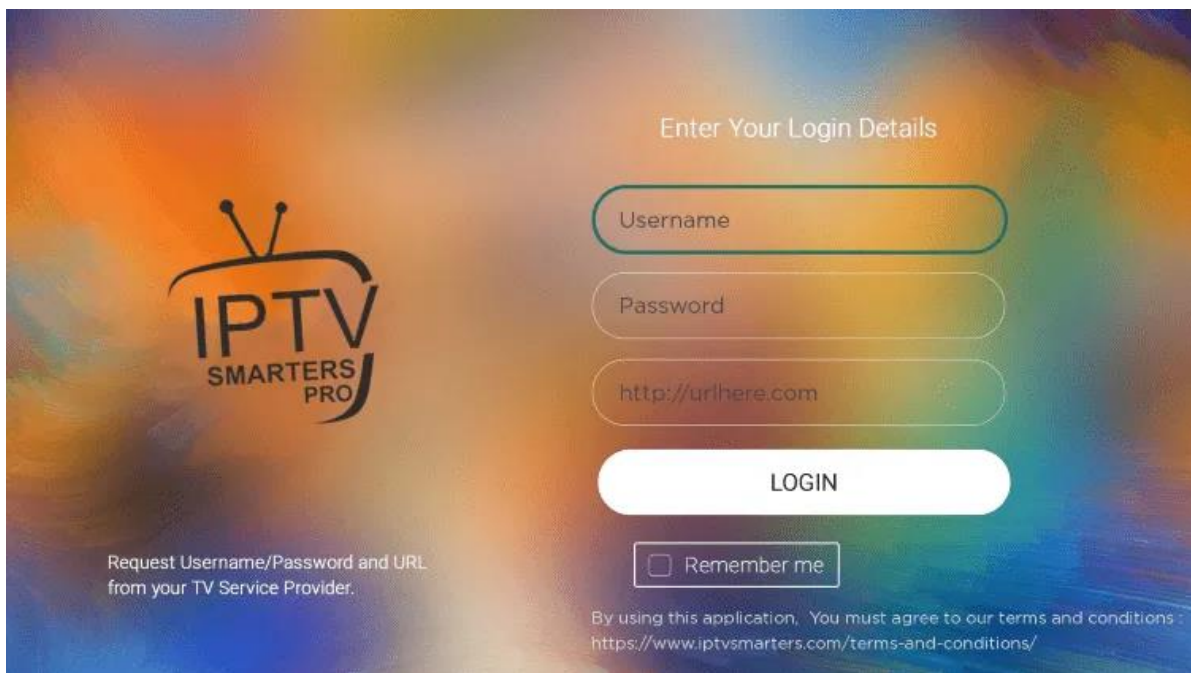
IPTV
SMARTERS
PRO

Request Username/Password and URL from your TV Service Provider.

Enter Your Login Details

Username

Password

http://urlhere.com

LOGIN

Remember me

By using this application, You must agree to our terms and conditions : https://www.iptvsmarters.com/terms-and-conditions/